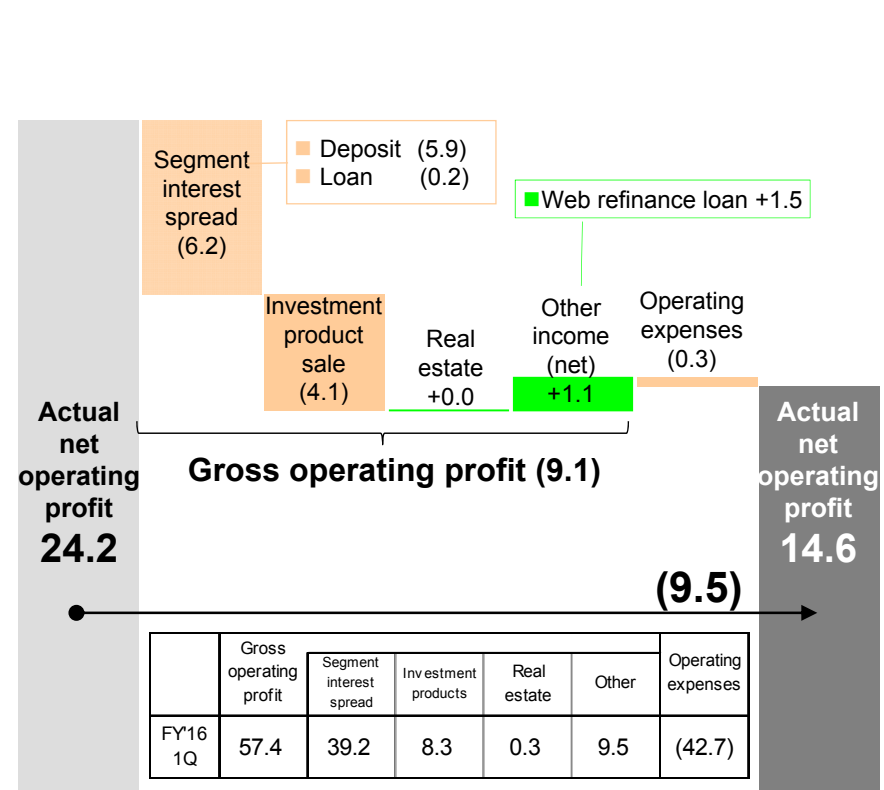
Segment interest spread (6.2)

Deposit (5.9)
Loan (0.2)

Web refinance loan +1.5

Investment product sale (4.1)

Real estate +0.0

Other income (net) +1.1

Operating expenses (0.3)

Actual net operating profit 24.2

Gross operating profit (9.1)

Actual net operating profit 14.6

(9.5)

| | Gross operating profit | Segment interest spread | Investment products | Real estate | Other | Operating expenses |
|---|---|---|---|---|---|---|
| FY'16 1Q | 57.4 | 39.2 | 8.3 | 0.3 | 9.5 | (42.7) |